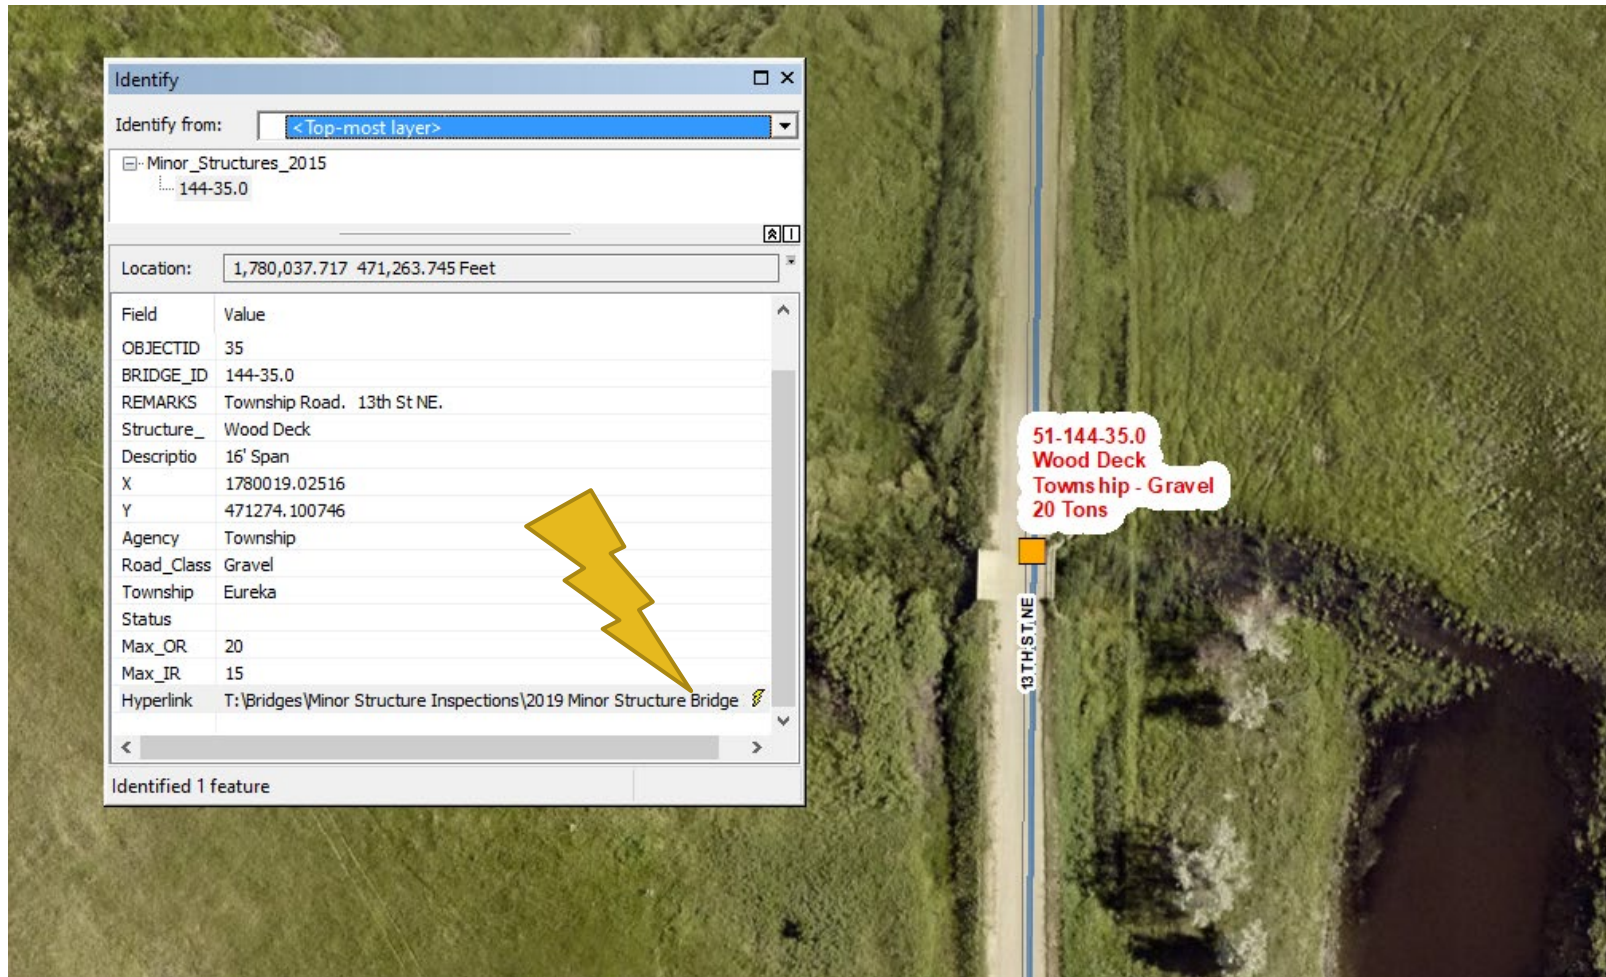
Identify

Identify from: <Top-most layer>

Minor_Structures_2015
144-35.0

Location: 1,780,037.717 471,263.745 Feet

| Field | Value |
|---|---|
| OBJECTID | 35 |
| BRIDGE_ID | 144-35.0 |
| REMARKS | Township Road. 13th St NE. |
| Structure_ | Wood Deck |
| Descriptio | 16' Span |
| X | 1780019.02516 |
| Y | 471274.100746 |
| Agency | Township |
| Road_Class | Gravel |
| Township | Eureka |
| Status | |
| Max_OR | 20 |
| Max_IR | 15 |
| Hyperlink | T:\Bridges\Minor Structure Inspections\2019 Minor Structure Bridge |

Identified 1 feature

51-144-35.0
Wood Deck
Township - Gravel
20 Tons

13TH ST NE